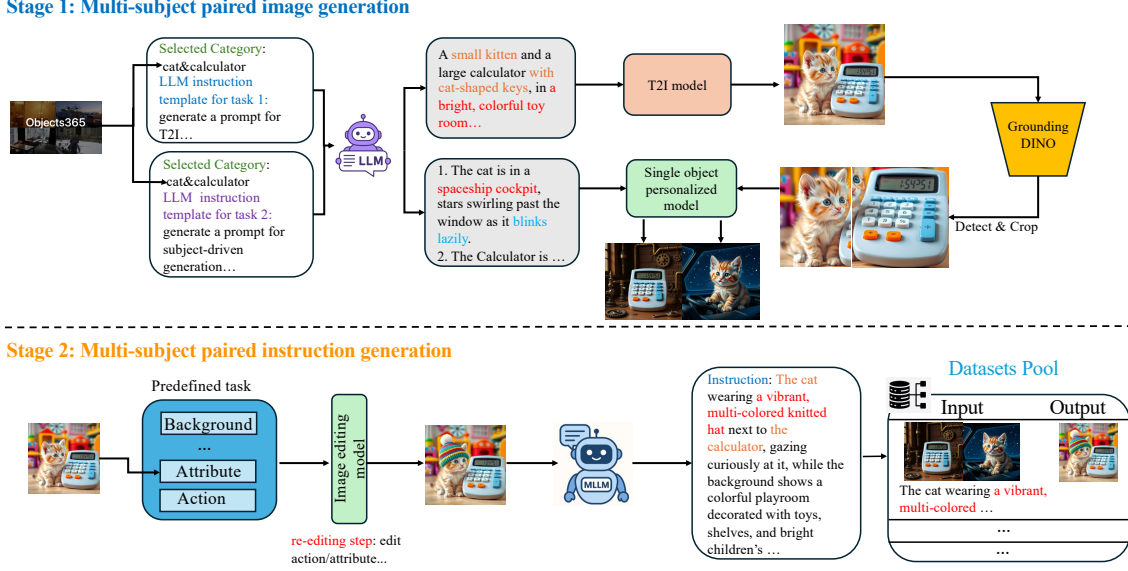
Stage 1: Multi-subject paired image generation

Objects365

Selected Category: cat&calculator
LLM instruction template for task 1: generate a prompt for T2I…

Selected Category: cat&calculator
LLM instruction template for task 2: generate a prompt for subject-driven generation…

LLM

A small kitten and a large calculator with cat-shaped keys, in a bright, colorful toy room…

T2I model

Grounding DINO

1. The cat is in a spaceship cockpit, stars swirling past the window as it blinks lazily.
2. The Calculator is …

Single object personalized model

Detect & Crop

Stage 2: Multi-subject paired instruction generation

Predefined task

Background
...
Attribute
Action

Image editing model

re-editing step: edit action/attribute...

MLLM

Instruction: The cat wearing a vibrant, multi-colored knitted hat next to the calculator, gazing curiously at it, while the background shows a colorful playroom decorated with toys, shelves, and bright children's …

Datasets Pool

Input
Output

The cat wearing a vibrant, multi-colored …
...
...